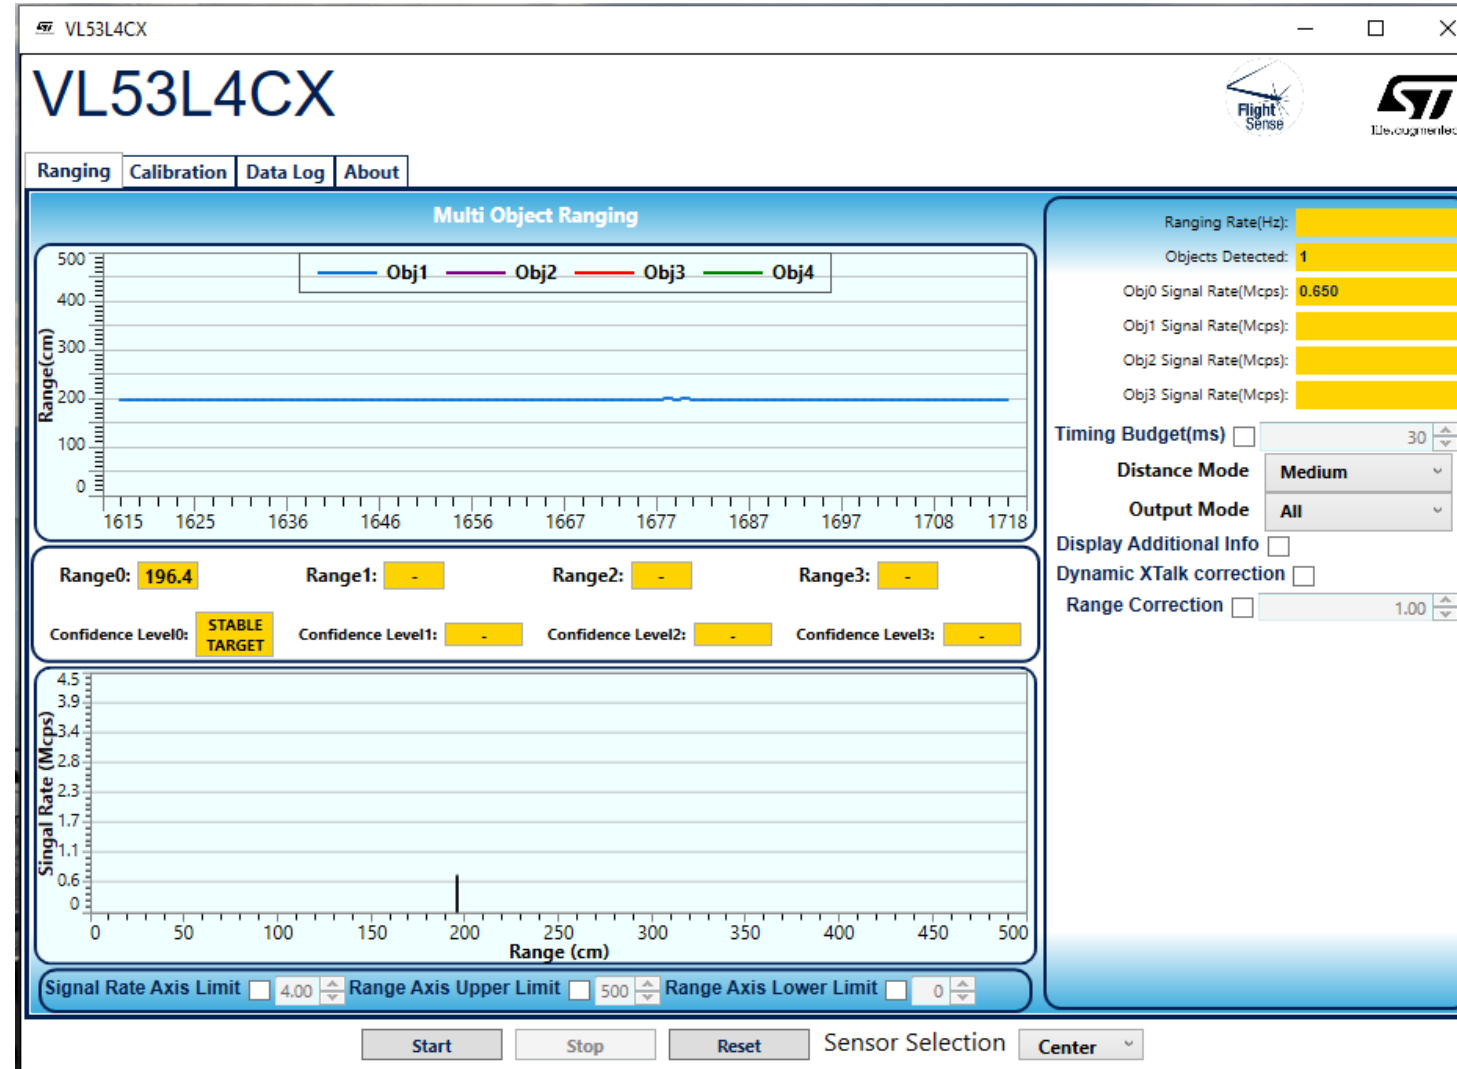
VL53L4CX

VL53L4CX

Flight Sense

life.augmented

Ranging | Calibration | Data Log | About

Multi Object Ranging

Obj1 Obj2 Obj3 Obj4

500
400
300
200
100
0
Range(cm)

1615 1625 1636 1646 1656 1667 1677 1687 1697 1708 1718

Range0: 196.4 Range1: - Range2: - Range3: -

Confidence Level0: STABLE TARGET Confidence Level1: - Confidence Level2: - Confidence Level3: -

4.5
3.9
3.4
2.8
2.3
1.7
1.1
0.6
0
Singal Rate (Mcps)

0 50 100 150 200 250 300 350 400 450 500
Range (cm)

Signal Rate Axis Limit 4.00 Range Axis Upper Limit 500 Range Axis Lower Limit 0

Ranging Rate(Hz):
Objects Detected: 1
Obj0 Signal Rate(Mcps): 0.650
Obj1 Signal Rate(Mcps):
Obj2 Signal Rate(Mcps):
Obj3 Signal Rate(Mcps):

Timing Budget(ms) 30
Distance Mode Medium
Output Mode All
Display Additional Info
Dynamic XTalk correction
Range Correction 1.00

Start Stop Reset Sensor Selection Center